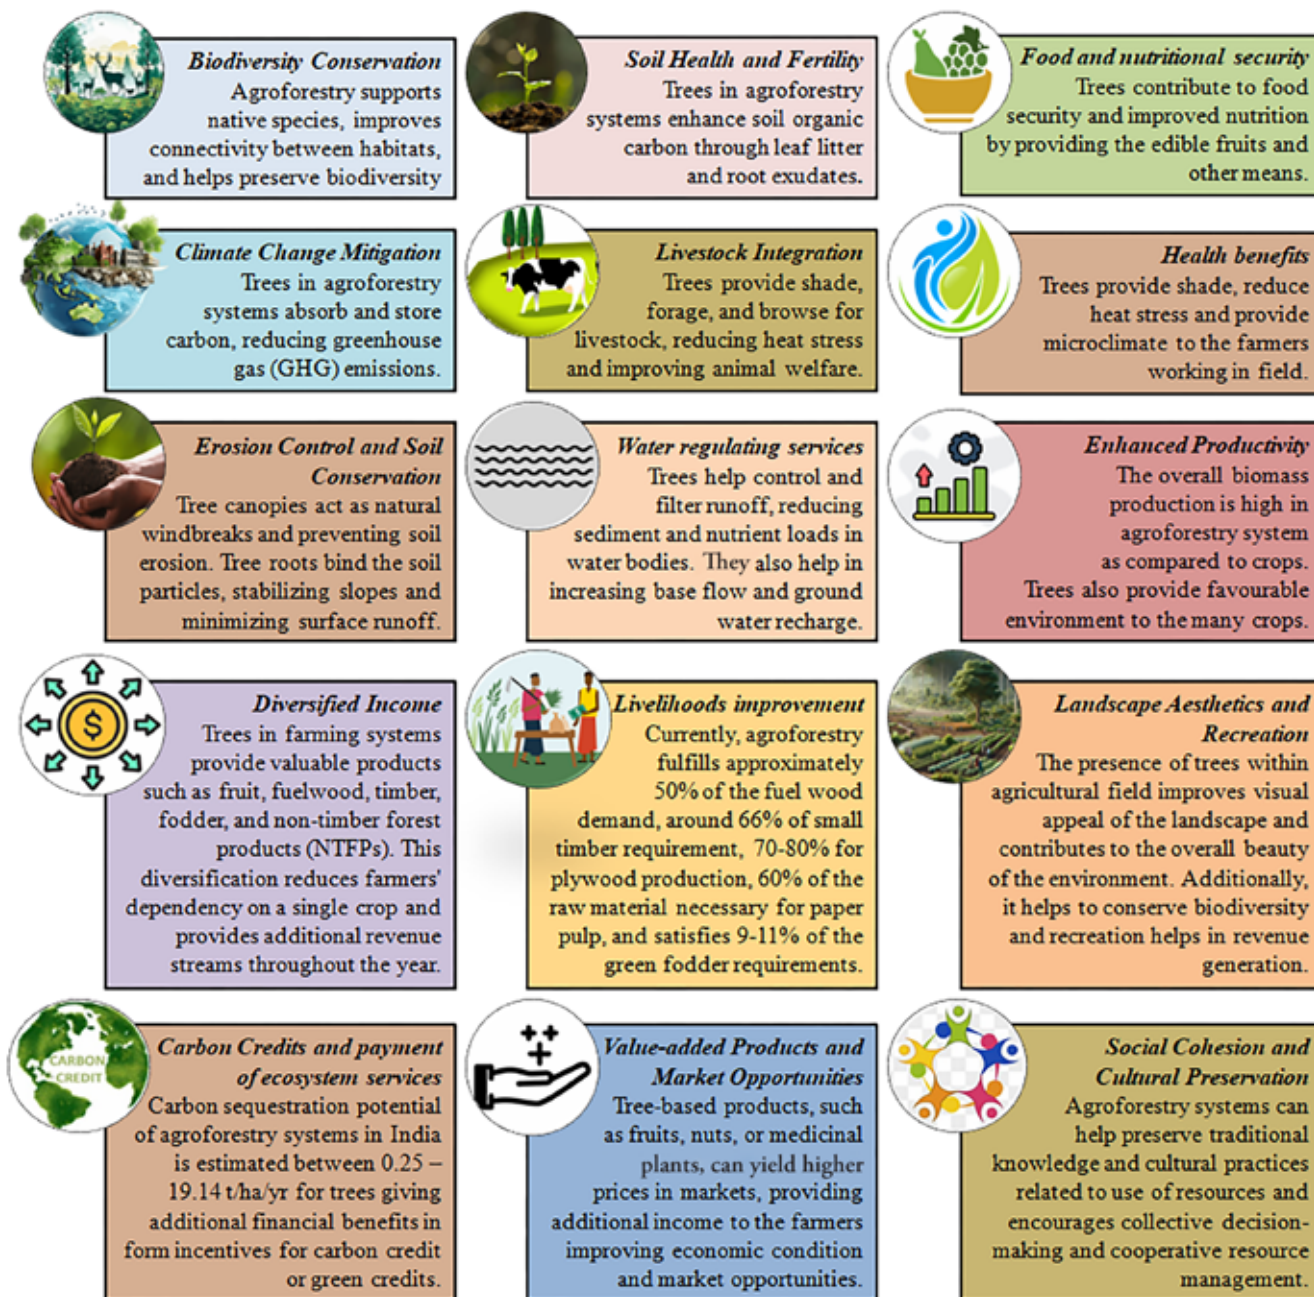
Biodiversity Conservation
Agroforestry supports native species, improves connectivity between habitats, and helps preserve biodiversity

Soil Health and Fertility
Trees in agroforestry systems enhance soil organic carbon through leaf litter and root exudates.

Food and nutritional security
Trees contribute to food security and improved nutrition by providing the edible fruits and other means.

Climate Change Mitigation
Trees in agroforestry systems absorb and store carbon, reducing greenhouse gas (GHG) emissions.

Livestock Integration
Trees provide shade, forage, and browse for livestock, reducing heat stress and improving animal welfare.

Health benefits
Trees provide shade, reduce heat stress and provide microclimate to the farmers working in field.

Erosion Control and Soil Conservation
Tree canopies act as natural windbreaks and preventing soil erosion. Tree roots bind the soil particles, stabilizing slopes and minimizing surface runoff.

Water regulating services
Trees help control and filter runoff, reducing sediment and nutrient loads in water bodies. They also help in increasing base flow and ground water recharge.

Enhanced Productivity
The overall biomass production is high in agroforestry system as compared to crops. Trees also provide favourable environment to the many crops.

Diversified Income
Trees in farming systems provide valuable products such as fruit, fuelwood, timber, fodder, and non-timber forest products (NTFPs). This diversification reduces farmers' dependency on a single crop and provides additional revenue streams throughout the year.

Livelihoods improvement
Currently, agroforestry fulfills approximately 50% of the fuel wood demand, around 66% of small timber requirement, 70-80% for plywood production, 60% of the raw material necessary for paper pulp, and satisfies 9-11% of the green fodder requirements.

Landscape Aesthetics and Recreation
The presence of trees within agricultural field improves visual appeal of the landscape and contributes to the overall beauty of the environment. Additionally, it helps to conserve biodiversity and recreation helps in revenue generation.

CARBON CREDIT

Carbon Credits and payment of ecosystem services
Carbon sequestration potential of agroforestry systems in India is estimated between 0.25 – 19.14 t/ha/yr for trees giving additional financial benefits in form incentives for carbon credit or green credits.

Value-added Products and Market Opportunities
Tree-based products, such as fruits, nuts, or medicinal plants, can yield higher prices in markets, providing additional income to the farmers improving economic condition and market opportunities.

Social Cohesion and Cultural Preservation
Agroforestry systems can help preserve traditional knowledge and cultural practices related to use of resources and encourages collective decision-making and cooperative resource management.